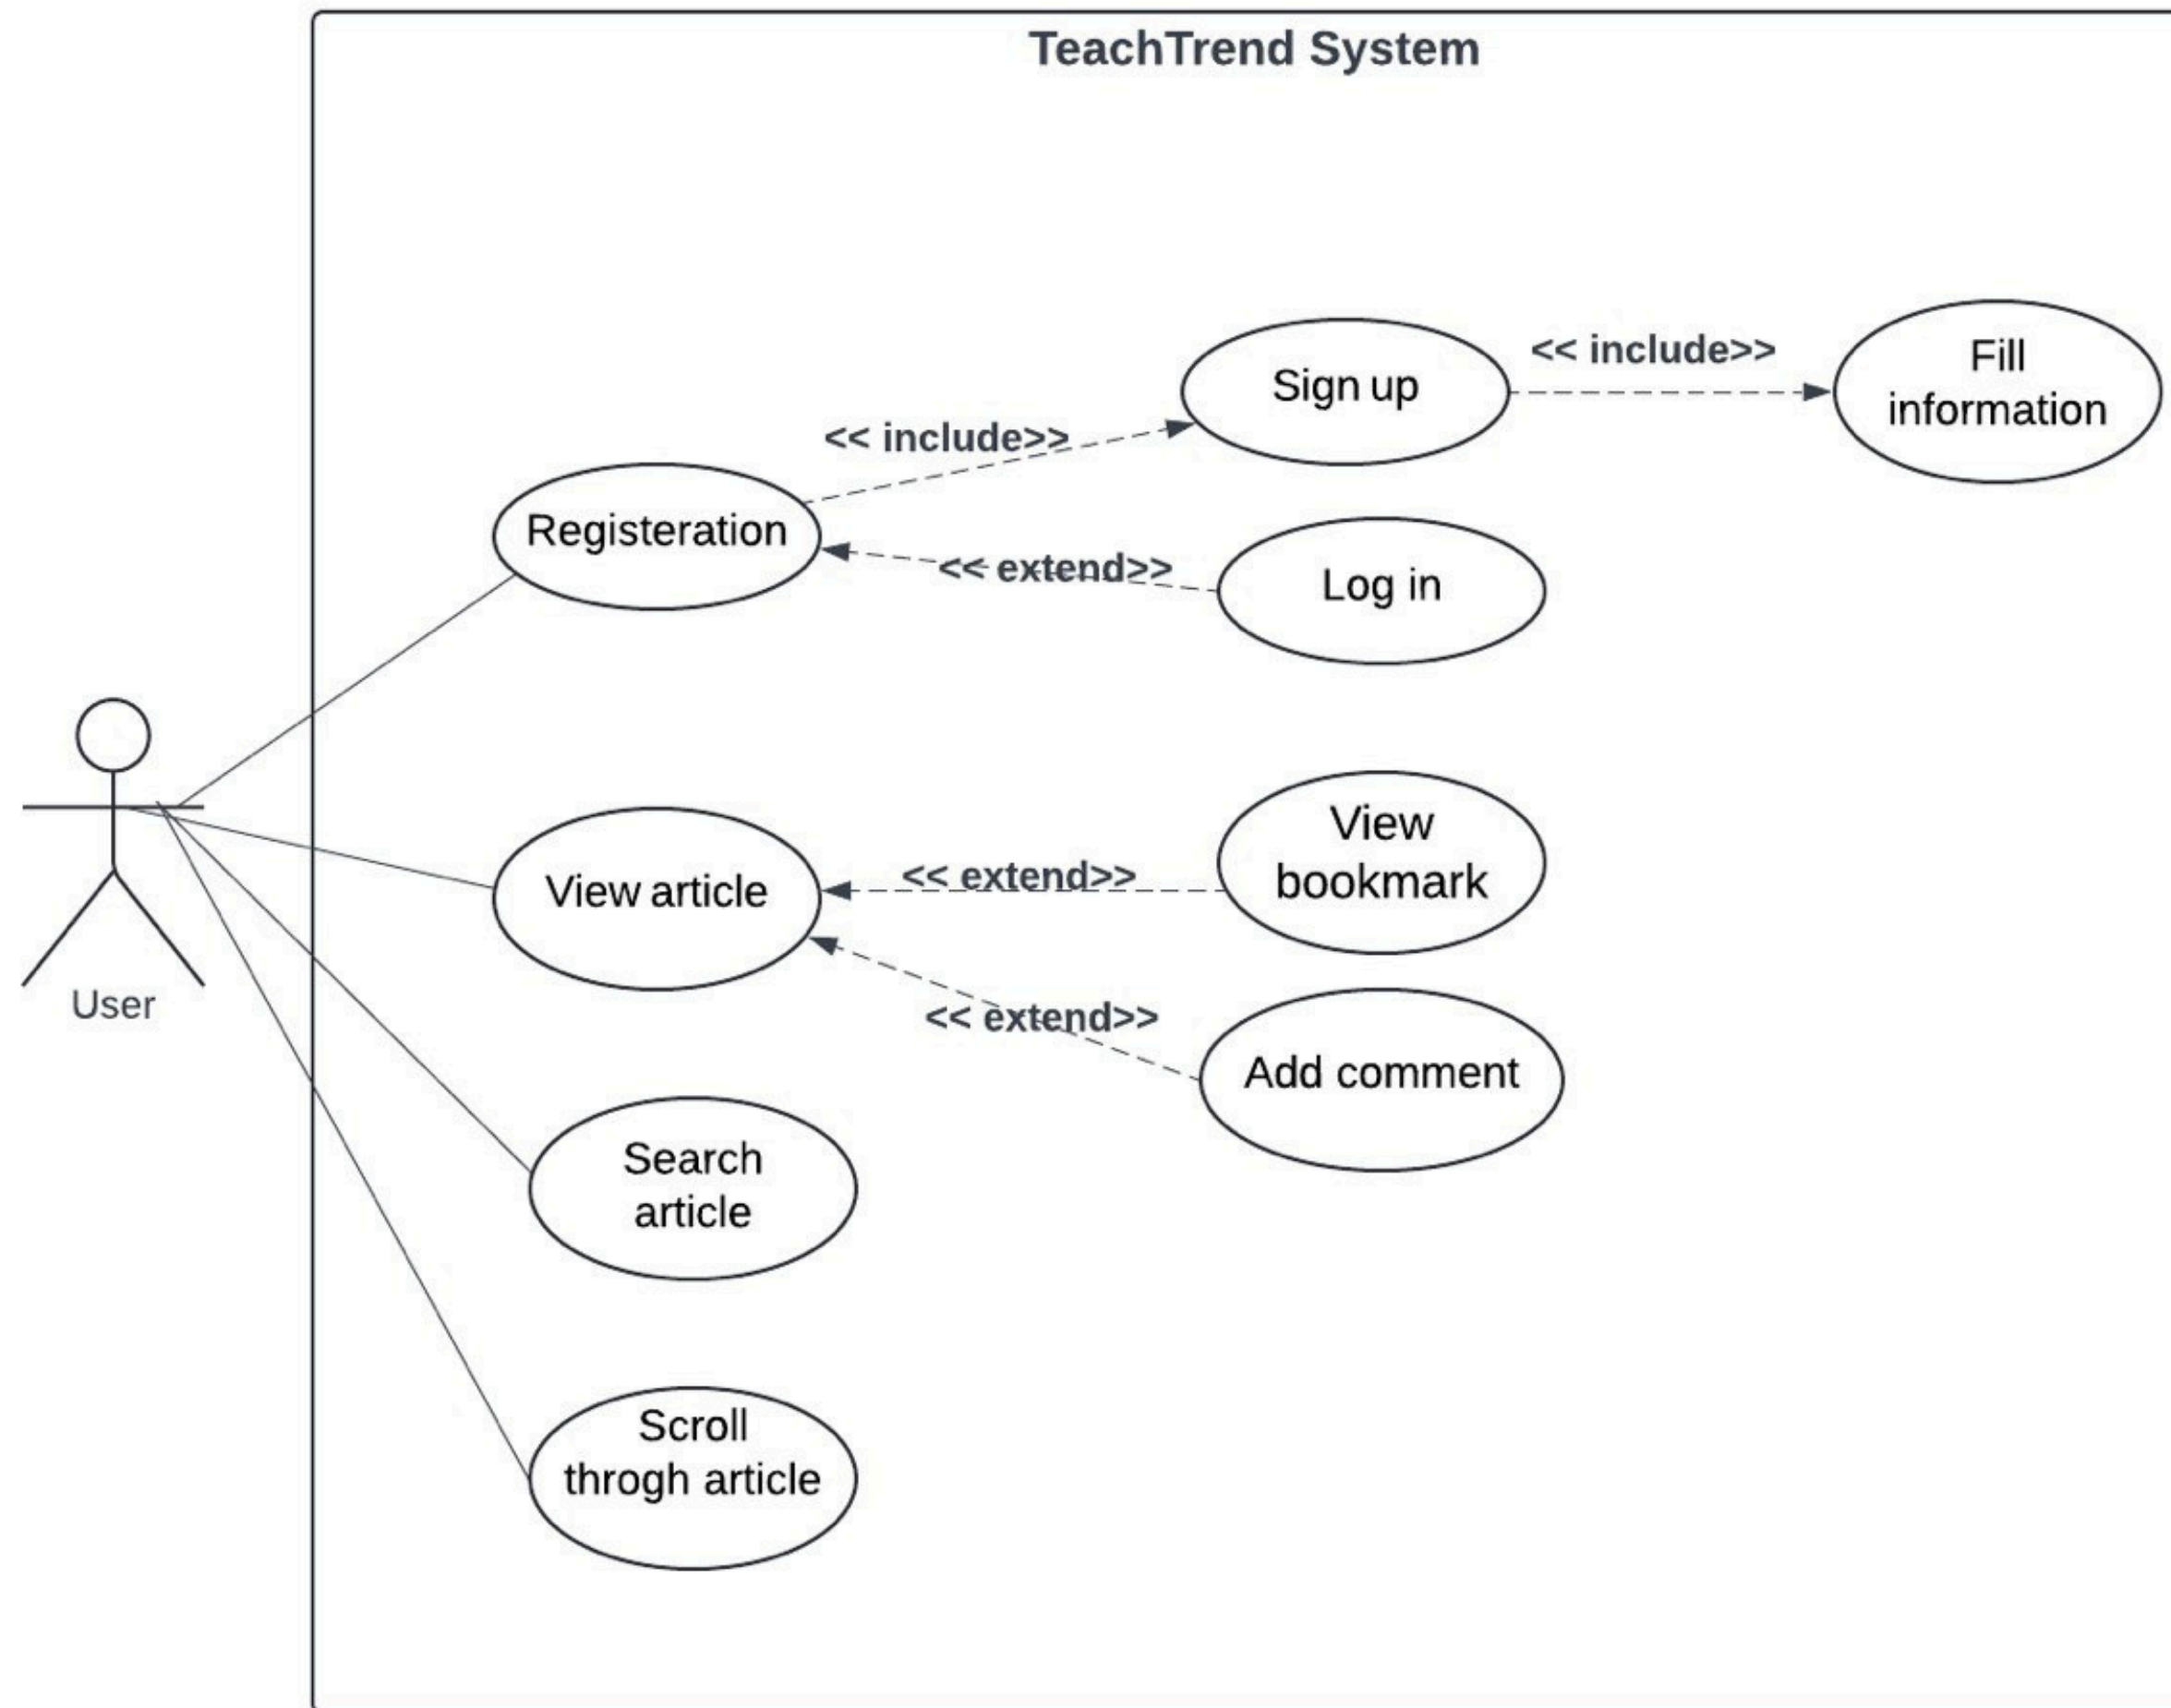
TeachTrend System

<< include>>

Sign up

<< include>>

Fill information

Registeration

<< extend>>

Log in

User

View article

<< extend>>

View bookmark

<< extend>>

Add comment

Search article

Scroll throgh article